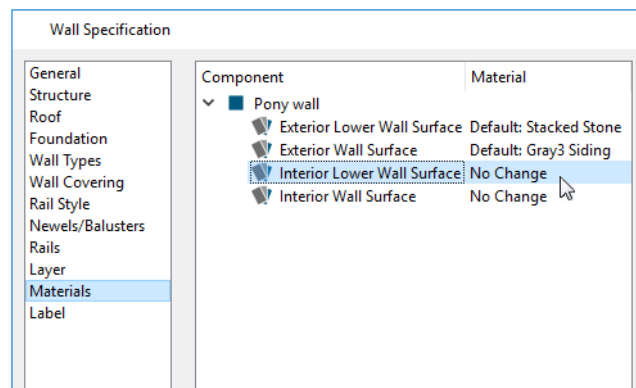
Wall Specification

General
Structure
Roof
Foundation
Wall Types
Wall Covering
Rail Style
Newels/Balusters
Rails
Layer
Materials
Label

| Component | Material |
|---|---|
| Pony wall | |
| Exterior Lower Wall Surface | Default: Stacked Stone |
| Exterior Wall Surface | Default: Gray3 Siding |
| Interior Lower Wall Surface | No Change |
| Interior Wall Surface | No Change |